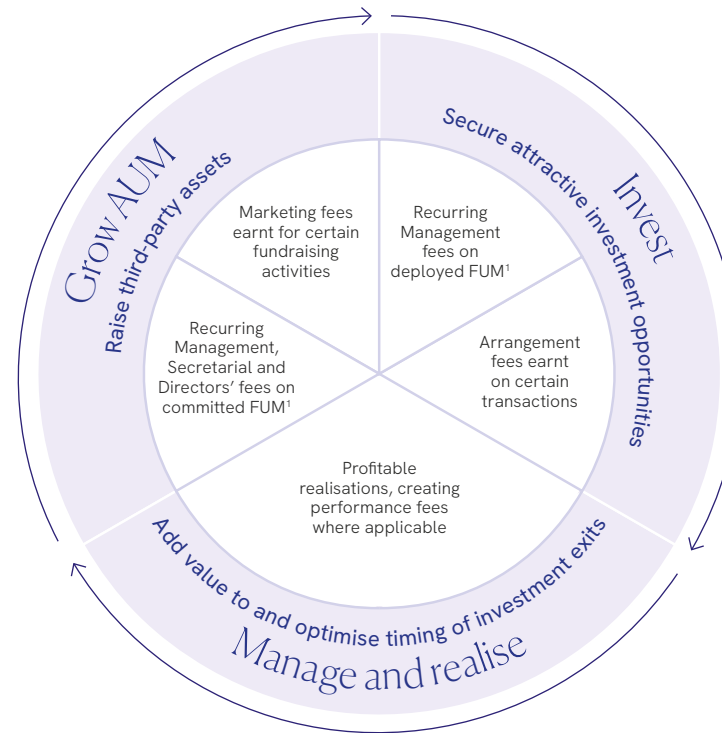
Grow AUM
Raise third-party assets

Invest
Secure attractive investment opportunities

Manage and realise
Add value to and optimise timing of investment exits

Marketing fees earnt for certain fundraising activities

Recurring Management fees on deployed FUM$^1$

Arrangement fees earnt on certain transactions

Profitable realisations, creating performance fees where applicable

Recurring Management, Secretarial and Directors' fees on committed FUM$^1$